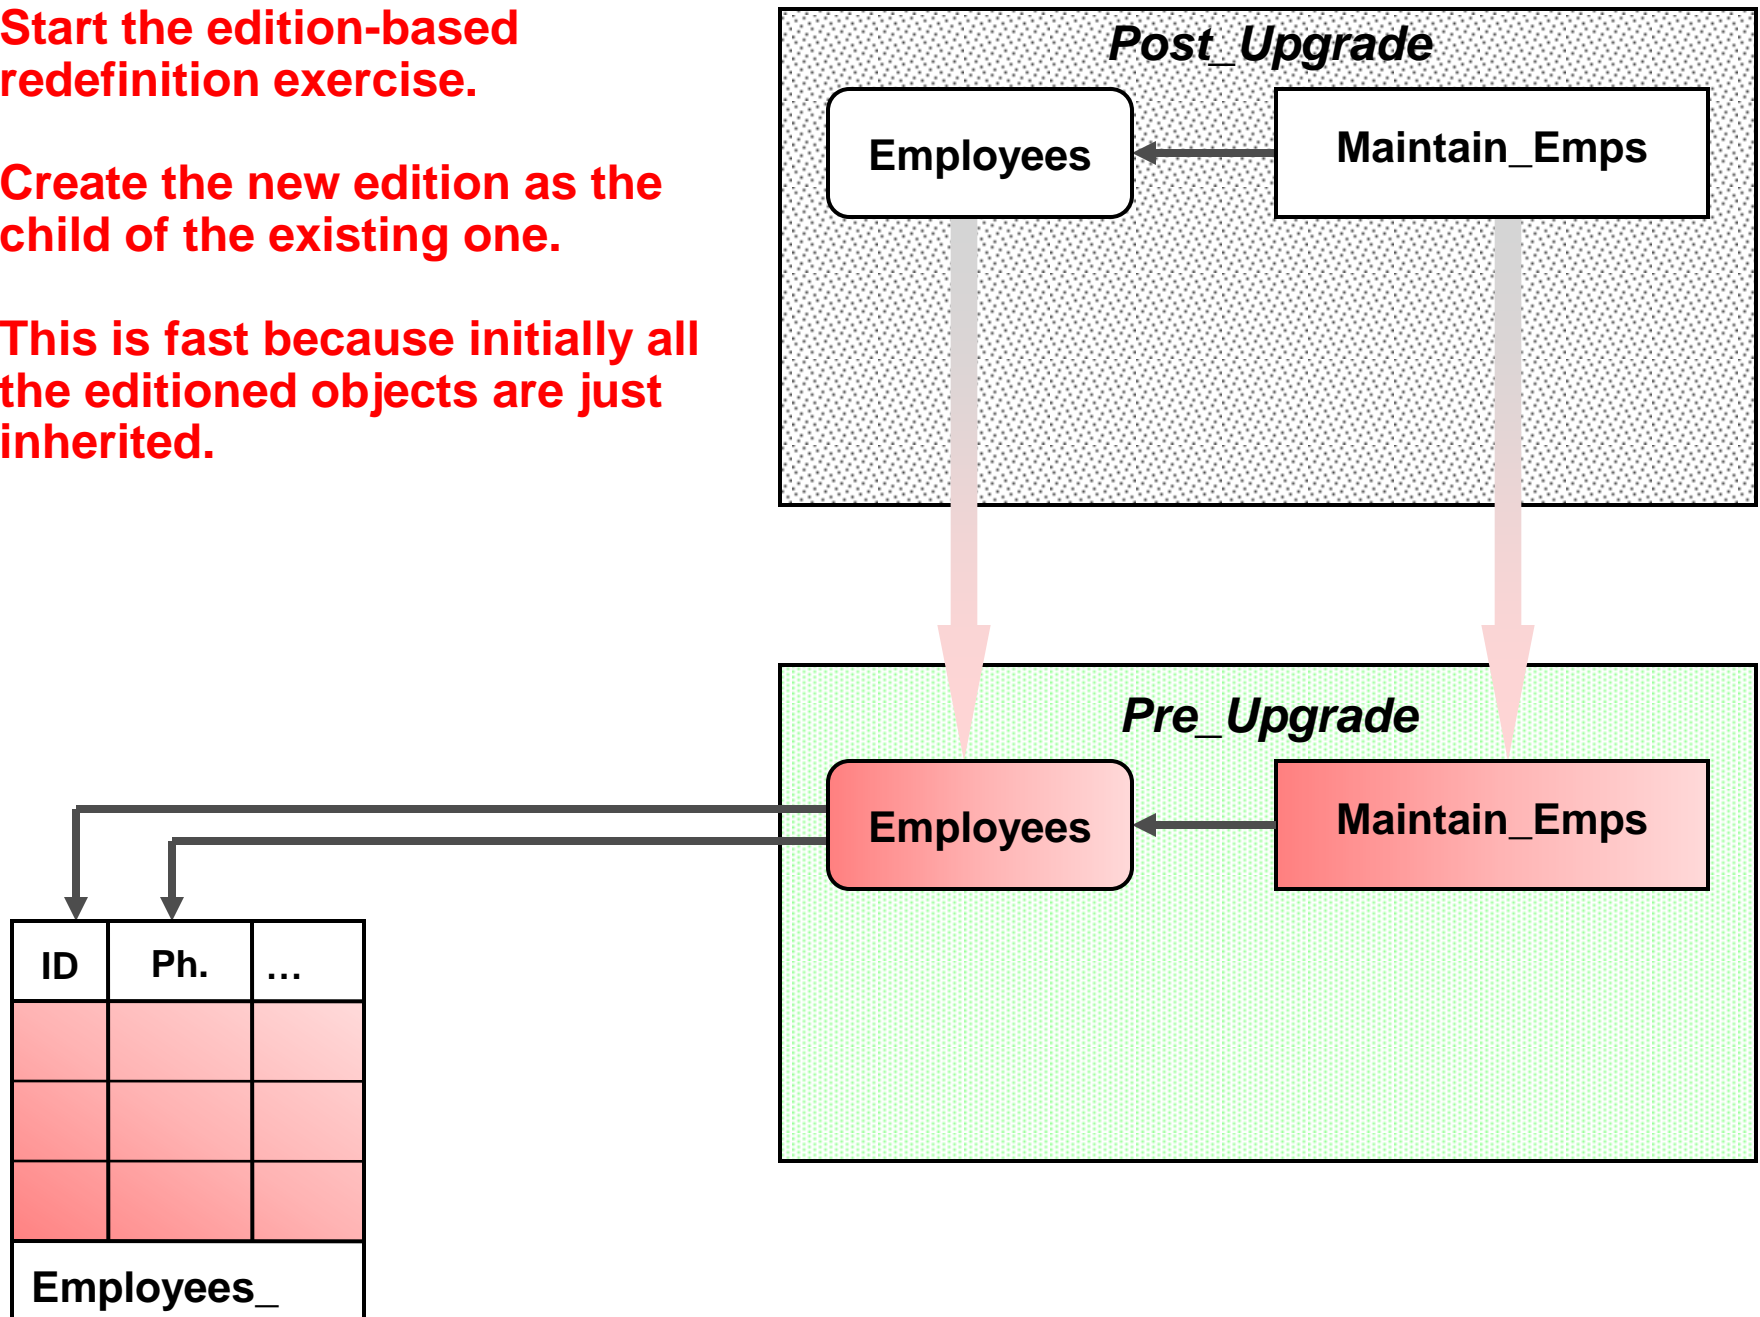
Start the edition-based redefinition exercise.

Create the new edition as the child of the existing one.

This is fast because initially all the editioned objects are just inherited.

Post_Upgrade

Employees

Maintain_Emps

Pre_Upgrade

Employees

Maintain_Emps

| ID | Ph. | … |
|---|---|---|
| | | |
| | | |
| | | |

Employees_